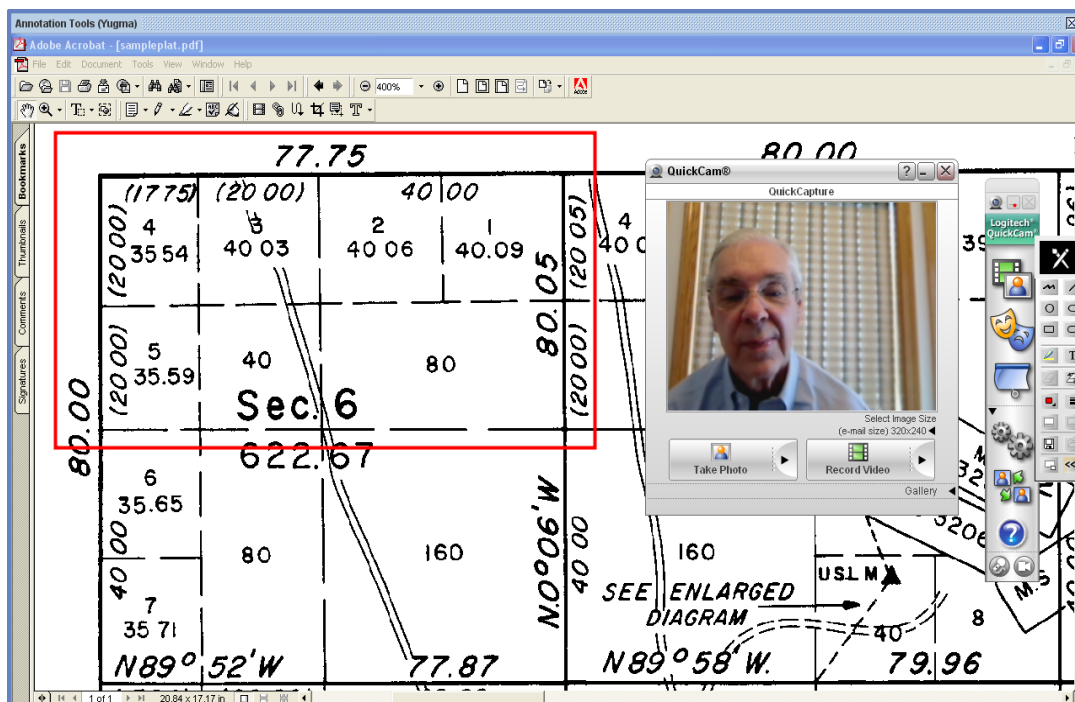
Annotation Tools (Yugma)
Adobe Acrobat - [sampleplat.pdf]
File Edit Document Tools View Window Help
400%
Bookmarks
Thumbnails
Comments
Signatures

77.75
80.00
(17.75) (20.00) 40.00
4 35.54
3 40.03
2 40.06
1 40.09
(20.00)
80.05
(20.05)
4 40
39
5 35.59
(20.00)
40
80
80.00
(20.00)
Sec. 6
622.67
6 35.65
40.00
80
160
N.0°06'W
40.00
160
7 35.71
SEE ENLARGED DIAGRAM
USLM
40
8
N89°52'W
77.87
N89°58'W.
79.96

QuickCam®
QuickCapture
Select Image Size
(e-mail size) 320x240
Take Photo
Record Video
Gallery
Logitech® QuickCam®

1 of 1
20.84 x 17.17 in